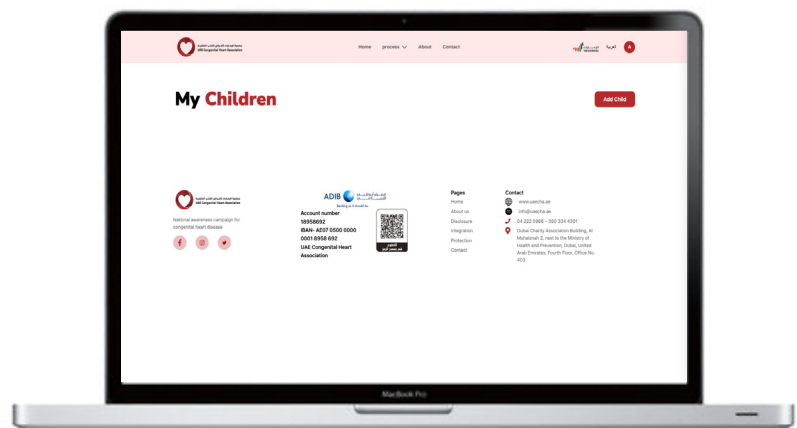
UAE Congenital Heart Association

Home process About Contact

العربية A

My Children

Add Child

UAE Congenital Heart Association

National awareness campaign for congenital heart disease

ADIB

Account number 18958692
IBAN- AE07 0500 0000 0001 8958 692
UAE Congenital Heart Association

Pages
Home
About us
Disclosure
Integration
Protection
Contact

Contact
www.uaecha.ae
info@uaecha.ae
04 222 0900 - 050 334 4301
Dubai Charity Association Building, Al Muhaisnah 2, next to the Ministry of Health and Prevention, Dubai, United Arab Emirates, Fourth Floor, Office No. 403

MacBook Pro